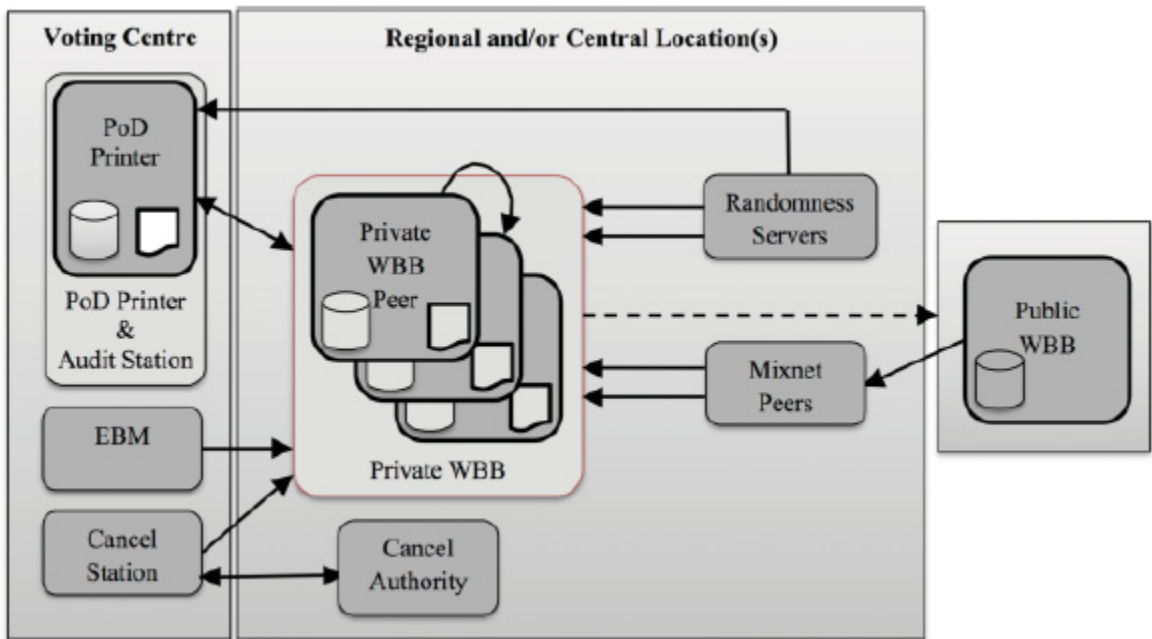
Voting Centre

Regional and/or Central Location(s)

PoD Printer

PoD Printer & Audit Station

Private WBB Peer

Private WBB

Randomness Servers

Mixnet Peers

Public WBB

EBM

Cancel Station

Cancel Authority